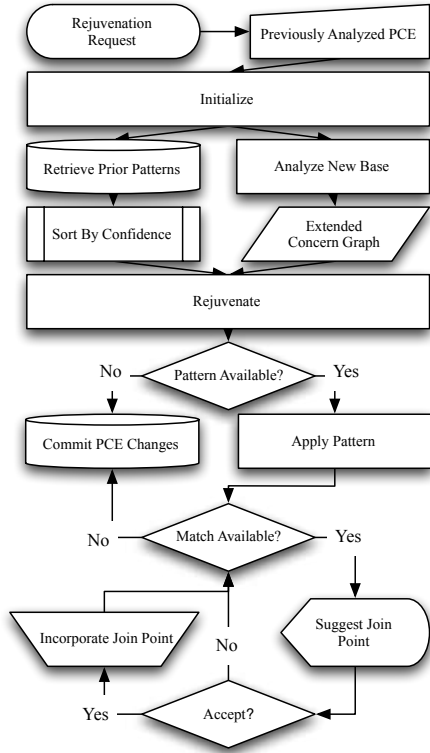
Rejuvenation Request

Previously Analyzed PCE

Initialize

Retrieve Prior Patterns

Analyze New Base

Sort By Confidence

Extended Concern Graph

Rejuvenate

No

Pattern Available?

Yes

Commit PCE Changes

Apply Pattern

No

Match Available?

Yes

Incorporate Join Point

No

Suggest Join Point

Yes

Accept?